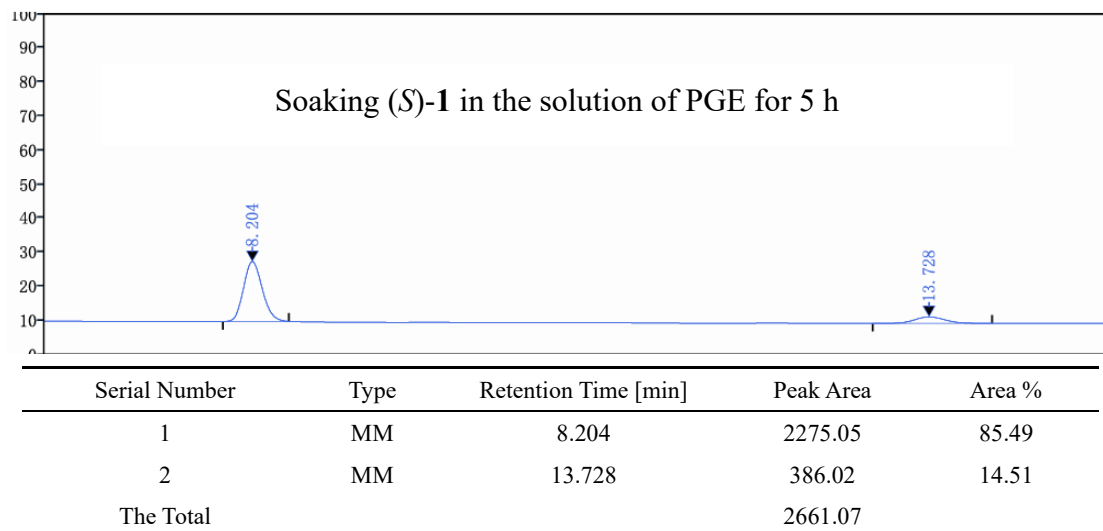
100
90
80
70
60
50
40
30
20
10
0

Soaking (S)-**1** in the solution of PGE for 5 h

8.204

13.728

| Serial Number | Type | Retention Time [min] | Peak Area | Area % |
|---|---|---|---|---|
| 1 | MM | 8.204 | 2275.05 | 85.49 |
| 2 | MM | 13.728 | 386.02 | 14.51 |
| The Total | | | 2661.07 | |